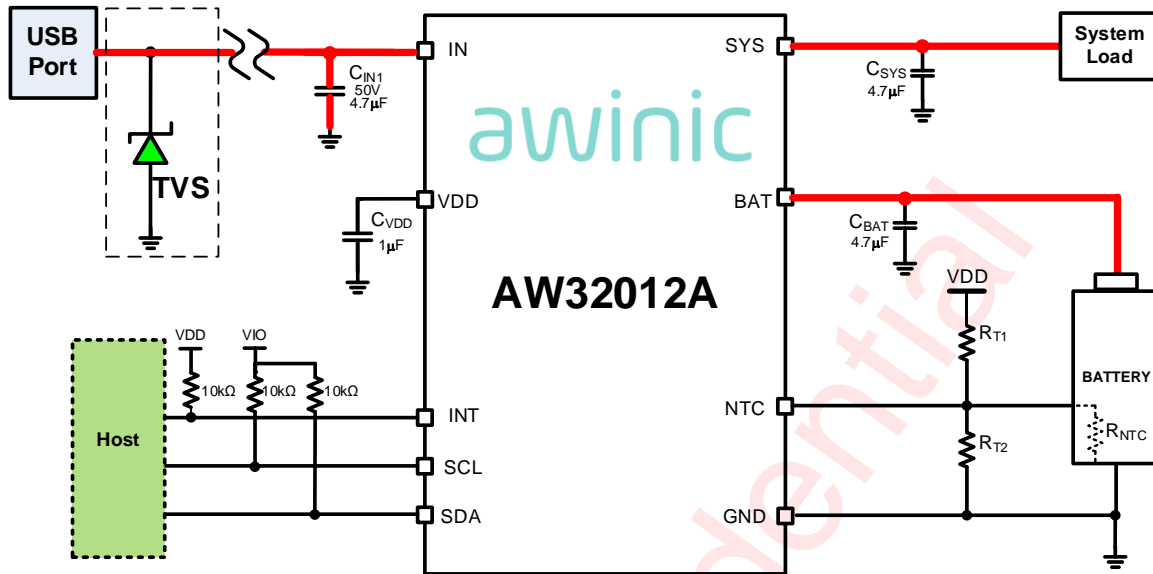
USB Port

TVS

$C_{IN1}$
50V
4.7µF

IN

VDD

$C_{VDD}$
1µF

awinic

AW32012A

SYS

System Load

$C_{SYS}$
4.7µF

BAT

$C_{BAT}$
4.7µF

VDD

$R_{T1}$

$R_{T2}$

BATTERY

$R_{NTC}$

NTC

GND

Host

VDD
VIO
10kΩ
10kΩ
10kΩ

INT
SCL
SDA

dential